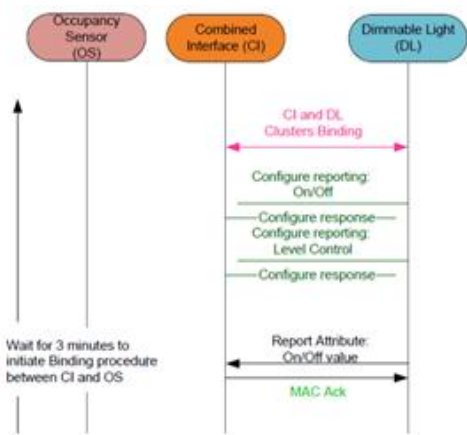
Occupancy Sensor (OS)

Combined Interface (CI)

Dimmable Light (DL)

CI and DL Clusters Binding

Configure reporting: On/Off

Configure response

Configure reporting: Level Control

Configure response

Wait for 3 minutes to initiate Binding procedure between CI and OS

Report Attribute: On/Off value

MAC Ack